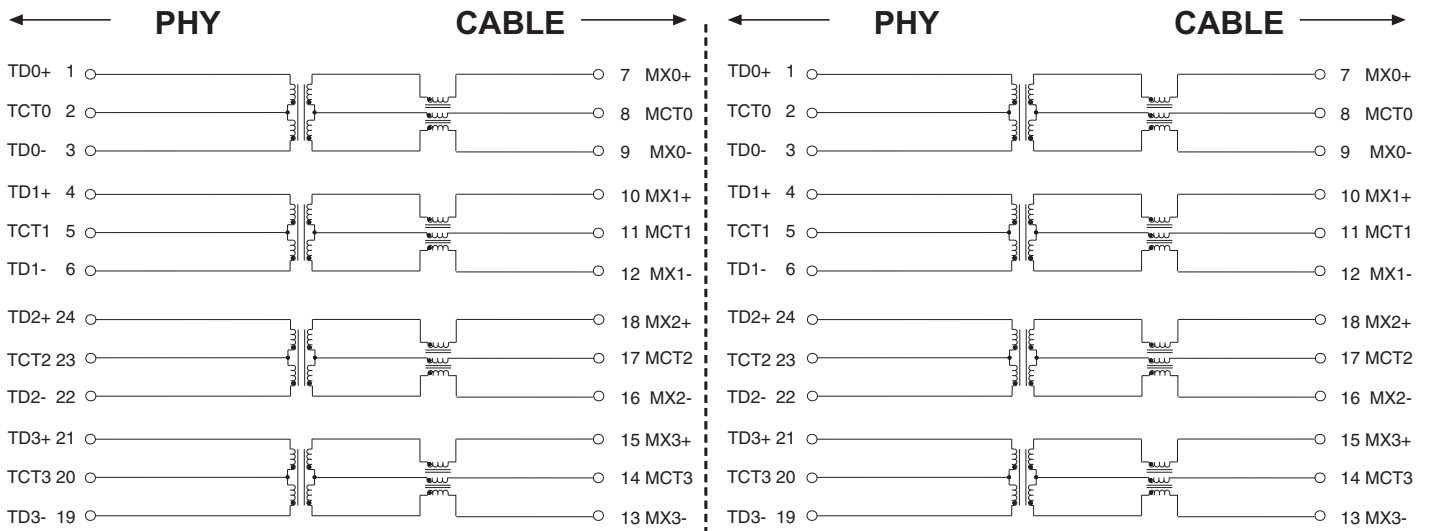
PHY CABLE

TD0+ 1
TCT0 2
TD0- 3
TD1+ 4
TCT1 5
TD1- 6
TD2+ 24
TCT2 23
TD2- 22
TD3+ 21
TCT3 20
TD3- 19

7 MX0+
8 MCT0
9 MX0-
10 MX1+
11 MCT1
12 MX1-
18 MX2+
17 MCT2
16 MX2-
15 MX3+
14 MCT3
13 MX3-

PHY CABLE

TD0+ 1
TCT0 2
TD0- 3
TD1+ 4
TCT1 5
TD1- 6
TD2+ 24
TCT2 23
TD2- 22
TD3+ 21
TCT3 20
TD3- 19

7 MX0+
8 MCT0
9 MX0-
10 MX1+
11 MCT1
12 MX1-
18 MX2+
17 MCT2
16 MX2-
15 MX3+
14 MCT3
13 MX3-